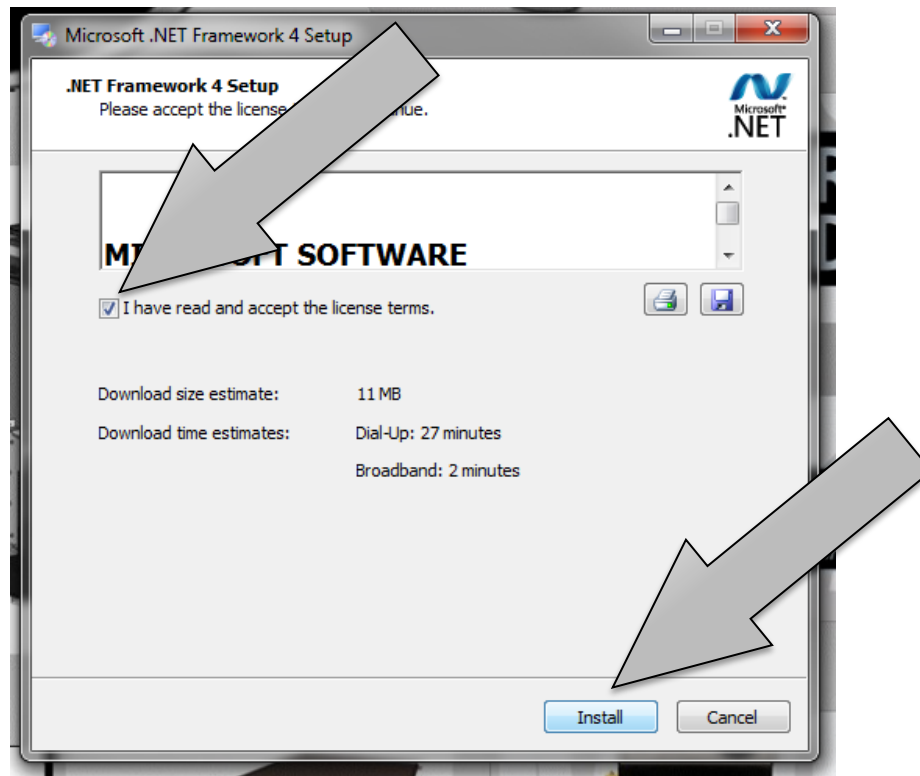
Microsoft .NET Framework 4 Setup

.NET Framework 4 Setup
Please accept the licens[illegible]nue.

Microsoft .NET

M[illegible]FT SOFTWARE

I have read and accept the license terms.

Download size estimate: 11 MB

Download time estimates: Dial-Up: 27 minutes

Broadband: 2 minutes

Install Cancel